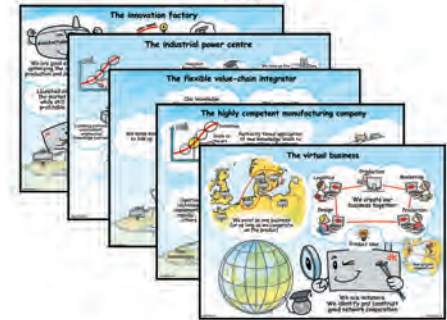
The innovation factory

We are good at optimizing the production and products

The industrial power centre

The flexible value-chain integrator

The highly competent manufacturing company

The virtual business

Logistics

Production

Marketing

Design

Product idea

We create our business together!

We want to win business for as long as we cooperate on the product

We are networkers. We identify and construct good network cooperation